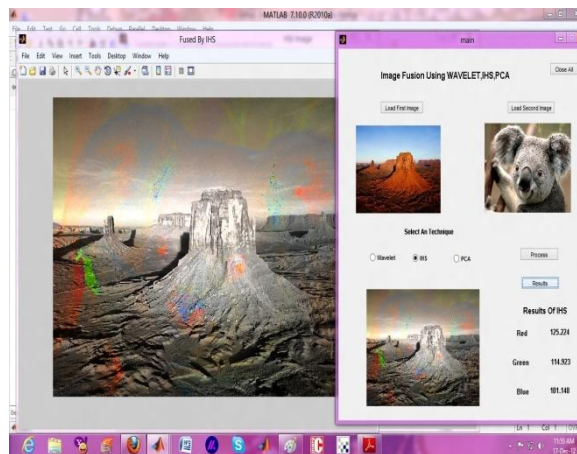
MATLAB 7.10.0 (R2010a)

File Edit Text Go Cell Tools Debug Parallel Desktop Window Help

Fused By IHS

File Edit View Insert Tools Desktop Window Help

main

Image Fusion Using WAVELET,IHS,PCA

Close All

Load First Image

Load Second Image

Select An Technique

Wavelet

IHS

PCA

Process

Results

Results Of IHS

Red 125.224

Green 114.923

Blue 101.140

Ln 1 Col 1